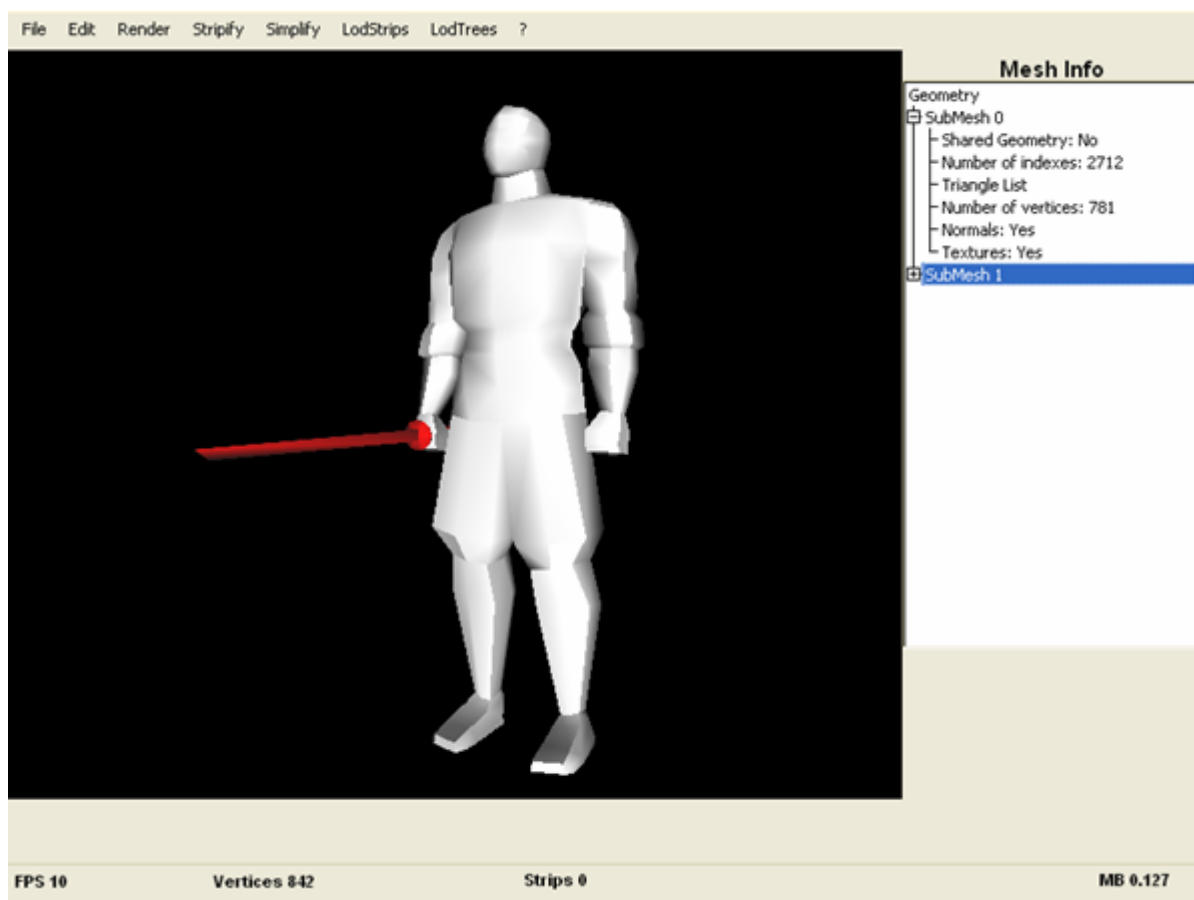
File Edit Render Stripify Simplify LodStrips LodTrees ?

Mesh Info

Geometry
SubMesh 0
Shared Geometry: No
Number of indexes: 2712
Triangle List
Number of vertices: 781
Normals: Yes
Textures: Yes
SubMesh 1

FPS 10 Vertices 842 Strips 0 MB 0.127